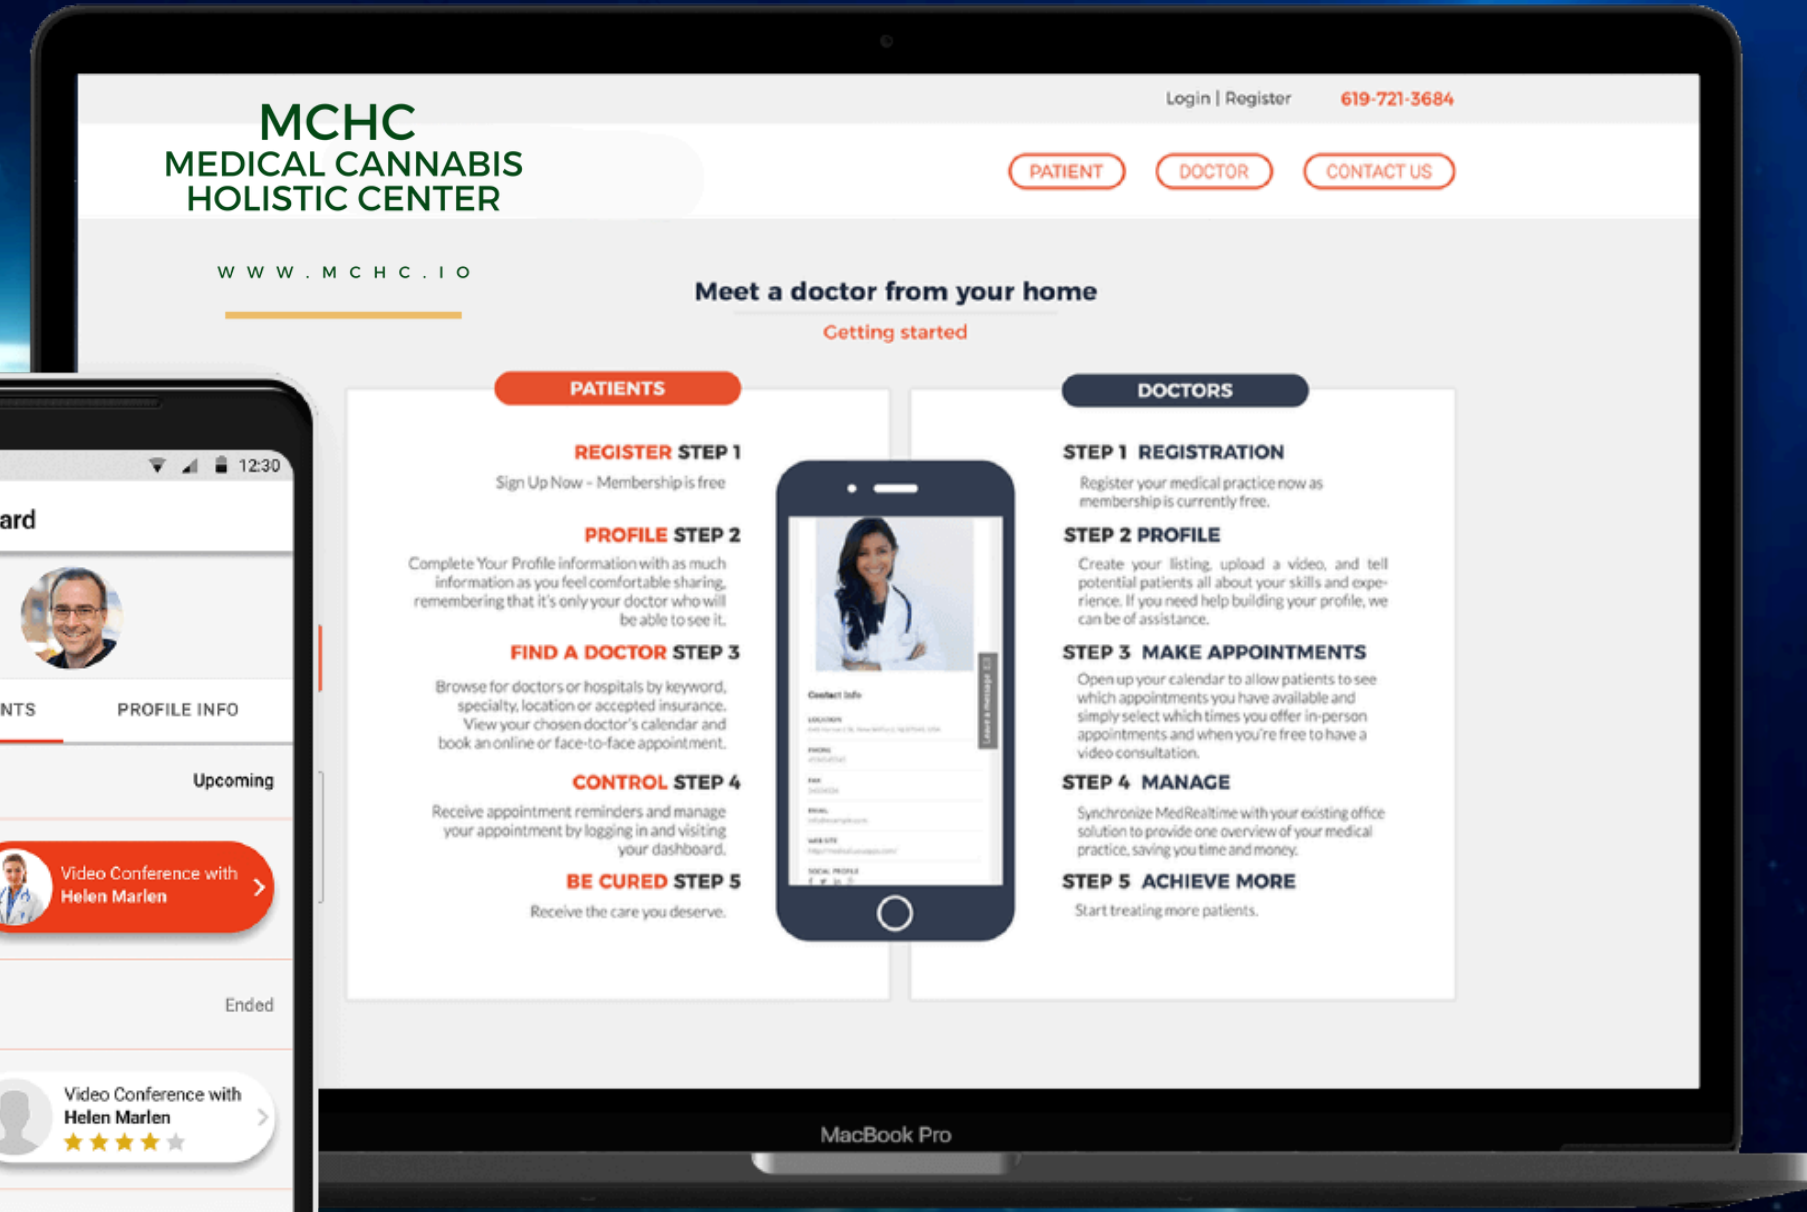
Login | Register 619-721-3684

MCHC
MEDICAL CANNABIS HOLISTIC CENTER

PATIENT DOCTOR CONTACT US

WWW.MCHC.IO

Meet a doctor from your home
Getting started

PATIENTS

REGISTER STEP 1
Sign Up Now – Membership is free

PROFILE STEP 2
Complete Your Profile information with as much information as you feel comfortable sharing, remembering that it's only your doctor who will be able to see it.

FIND A DOCTOR STEP 3
Browse for doctors or hospitals by keyword, specialty, location or accepted insurance. View your chosen doctor's calendar and book an online or face-to-face appointment.

CONTROL STEP 4
Receive appointment reminders and manage your appointment by logging in and visiting your dashboard.

BE CURED STEP 5
Receive the care you deserve.

Contact Info

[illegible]

DOCTORS

STEP 1 REGISTRATION
Register your medical practice now as membership is currently free.

STEP 2 PROFILE
Create your listing, upload a video, and tell potential patients all about your skills and experience. If you need help building your profile, we can be of assistance.

STEP 3 MAKE APPOINTMENTS
Open up your calendar to allow patients to see which appointments you have available and simply select which times you offer in-person appointments and when you're free to have a video consultation.

STEP 4 MANAGE
Synchronize MedRealtime with your existing office solution to provide one overview of your medical practice, saving you time and money.

STEP 5 ACHIEVE MORE
Start treating more patients.

12:30
ard

NTS PROFILE INFO

Upcoming

Video Conference with Helen Marlen

Ended

Video Conference with Helen Marlen

MacBook Pro